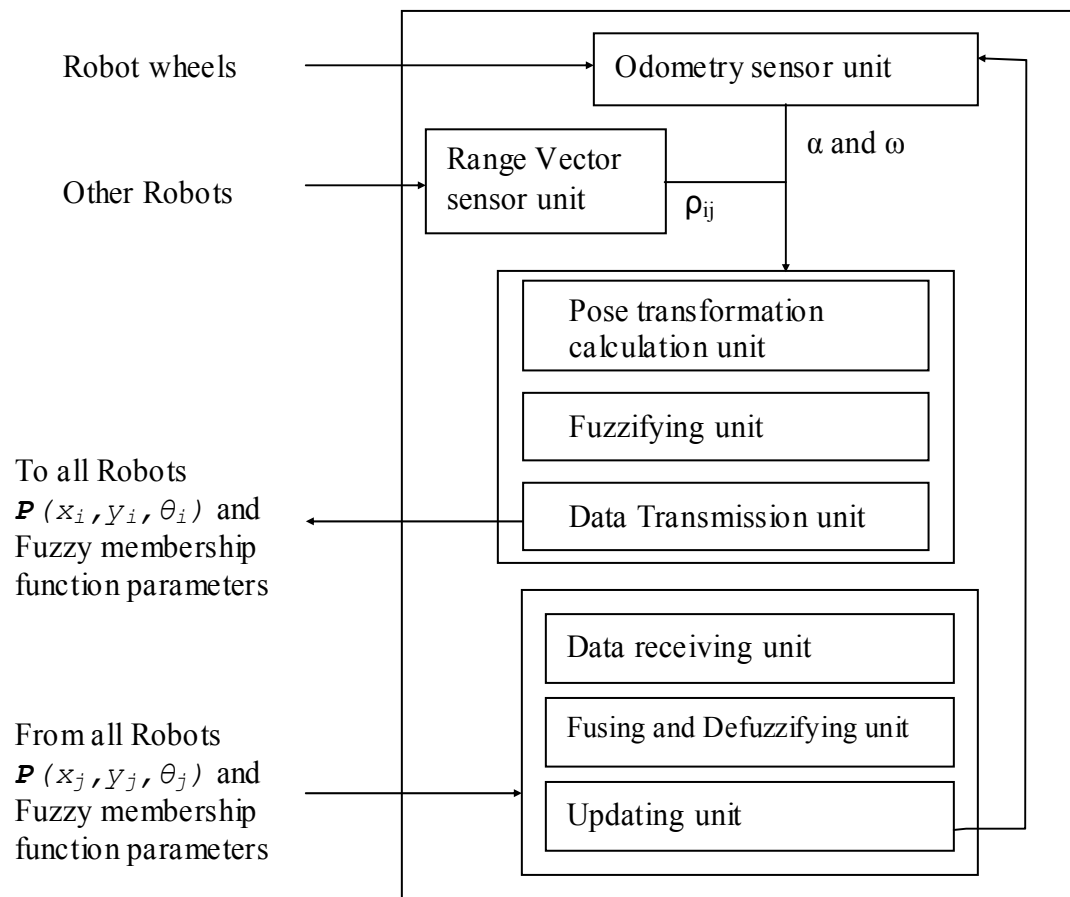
Robot wheels

Odometry sensor unit

Range Vector sensor unit

$\alpha$ and $\omega$

Other Robots

$\rho_{ij}$

Pose transformation calculation unit

Fuzzifying unit

To all Robots $P(x_i, y_i, \theta_i)$ and Fuzzy membership function parameters

Data Transmission unit

Data receiving unit

Fusing and Defuzzifying unit

From all Robots $P(x_j, y_j, \theta_j)$ and Fuzzy membership function parameters

Updating unit